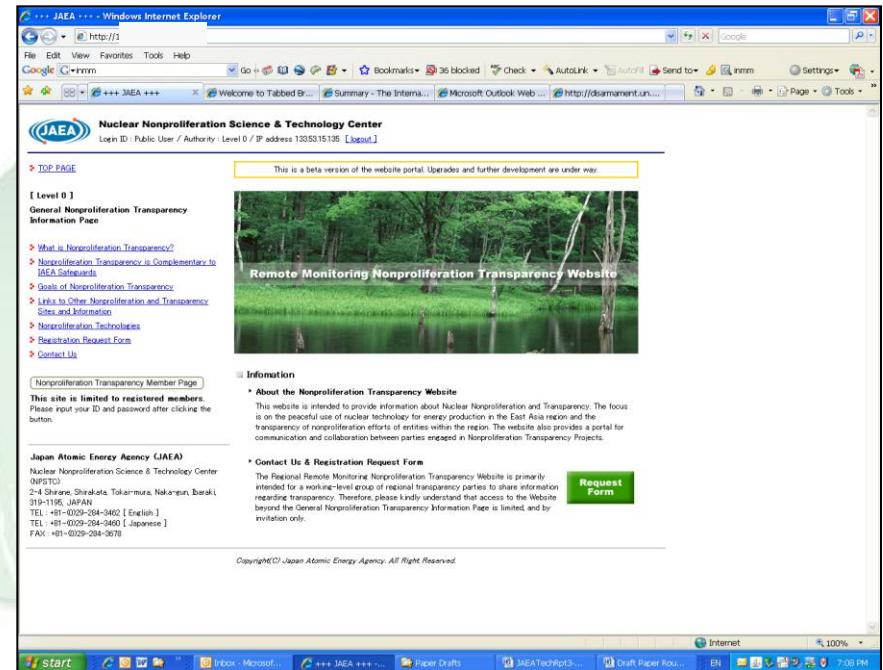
+++ JAEA +++ - Windows Internet Explorer

http://1

Google

File Edit View Favorites Tools Help

Google G-inmm Go Bookmarks 36 blocked Check AutoLink AutoFill Send to inmm Settings

+++ JAEA +++ Welcome to Tabbed Br... Summary - The Interna... Microsoft Outlook Web ... http://disarmament.un.... Page Tools

JAEA Nuclear Nonproliferation Science & Technology Center
Login ID : Public User / Authority : Level 0 / IP address 133.53.15.135 [ logout ]

TOP PAGE

This is a beta version of the website portal. Upgrades and further development are under way.

[ Level 0 ]
General Nonproliferation Transparency Information Page

What is Nonproliferation Transparency?
Nonproliferation Transparency is Complementary to IAEA Safeguards
Goals of Nonproliferation Transparency
Links to Other Nonproliferation and Transparency Sites and Information
Nonproliferation Technologies
Registration Request Form
Contact Us

Remote Monitoring Nonproliferation Transparency Website

Nonproliferation Transparency Member Page

This site is limited to registered members.
Please input your ID and password after clicking the button.

Infomation

About the Nonproliferation Transparency Website
This website is intended to provide information about Nuclear Nonproliferation and Transparency. The focus is on the peaceful use of nuclear technology for energy production in the East Asia region and the transparency of nonproliferation efforts of entities within the region. The website also provides a portal for communication and collaboration between parties engaged in Nonproliferation Transparency Projects.

Japan Atomic Energy Agency (JAEA)
Nuclear Nonproliferation Science & Technology Center (NPSTC)
2-4 Shirane, Shirakata, Tokai-mura, Naka-gun, Ibaraki, 319-1195, JAPAN
TEL : +81-0029-284-3462 [ English ]
TEL : +81-0029-284-3460 [ Japanese ]
FAX : +81-0029-284-3678

Contact Us & Registration Request Form
The Regional Remote Monitoring Nonproliferation Transparency Website is primarily intended for a working-level group of regional transparency parties to share information regarding transparency. Therefore, please kindly understand that access to the Website beyond the General Nonproliferation Transparency Information Page is limited, and by invitation only.

Request Form

Copyright(C) Japan Atomic Energy Agency. All Right Reserved.

Internet 100%

start Inbox - Microsof... +++ JAEA +++ -... Paper Drafts JAEATechRpt3-... Draft Paper Rou... EN 7:08 PM